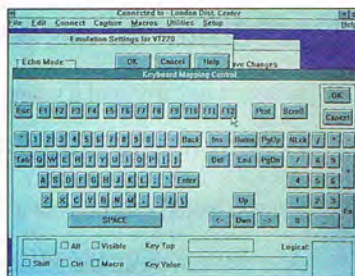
Connected to - London Dist. Center
File Edit Connect Capture Macros Utilities Setup
Help
Emulation Settings for VT220
Echo Mode
OK
Cancel
Help
ve Changes
Keyboard Mapping Control
OK
Cancel
Esc F1 F2 F3 F4 F5 F6 F7 F8 F9 F10 F11 F12
Prnt Scroll
~ 1 2 3 4 5 6 7 8 9 0 - = Back
Ins Home PgUp NLck / *
Tab Q W E R T Y U I O P [ ]
Del End PgDn 7 8 9
A S D F G H J K L ; ' Enter
4 5 6
Z X C V B N M , . /
Up
1 2 3
SPACE
<- Dwn ->
0 .
Alt
Visible
Key Top
Logical
Shift
Ctrl
Macro
Key Value